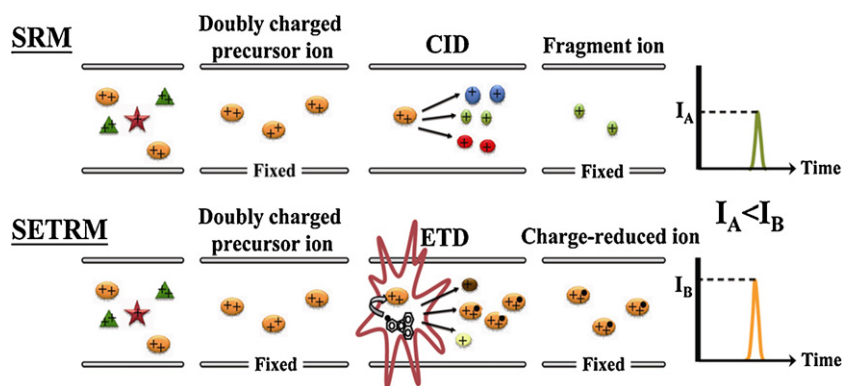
SRM

Doubly charged precursor ion

CID

Fragment ion

++ ++ ++ ++ ++ ++ + + + + + + + +

Fixed

Fixed

$I_A$

Time

SETRM

Doubly charged precursor ion

ETD

Charge-reduced ion

$I_A<I_B$

Fixed

Fixed

$I_B$

Time